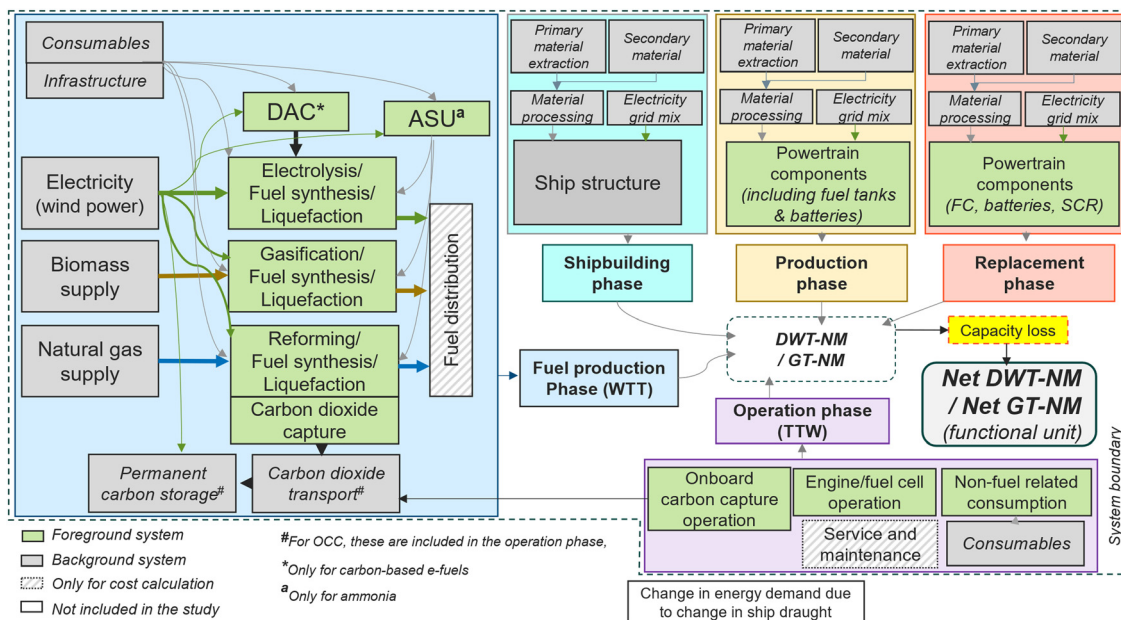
Consumables
Infrastructure
DAC*
ASU$^{a}$
Electricity (wind power)
Electrolysis/ Fuel synthesis/ Liquefaction
Biomass supply
Gasification/ Fuel synthesis/ Liquefaction
Natural gas supply
Reforming/ Fuel synthesis/ Liquefaction
Fuel distribution
Carbon dioxide capture
Permanent carbon storage$^{\#}$
Carbon dioxide transport$^{\#}$

Primary material extraction
Secondary material
Material processing
Electricity grid mix
Ship structure
Shipbuilding phase

Primary material extraction
Secondary material
Material processing
Electricity grid mix
Powertrain components (including fuel tanks & batteries)
Production phase

Primary material extraction
Secondary material
Material processing
Electricity grid mix
Powertrain components (FC, batteries, SCR)
Replacement phase

Fuel production Phase (WTT)
DWT-NM / GT-NM
Capacity loss
Net DWT-NM / Net GT-NM (functional unit)
Operation phase (TTW)

Onboard carbon capture operation
Engine/fuel cell operation
Non-fuel related consumption
Service and maintenance
Consumables

System boundary

Foreground system
Background system
Only for cost calculation
Not included in the study

$^{\#}$For OCC, these are included in the operation phase,
*Only for carbon-based e-fuels
$^{a}$Only for ammonia

Change in energy demand due to change in ship draught